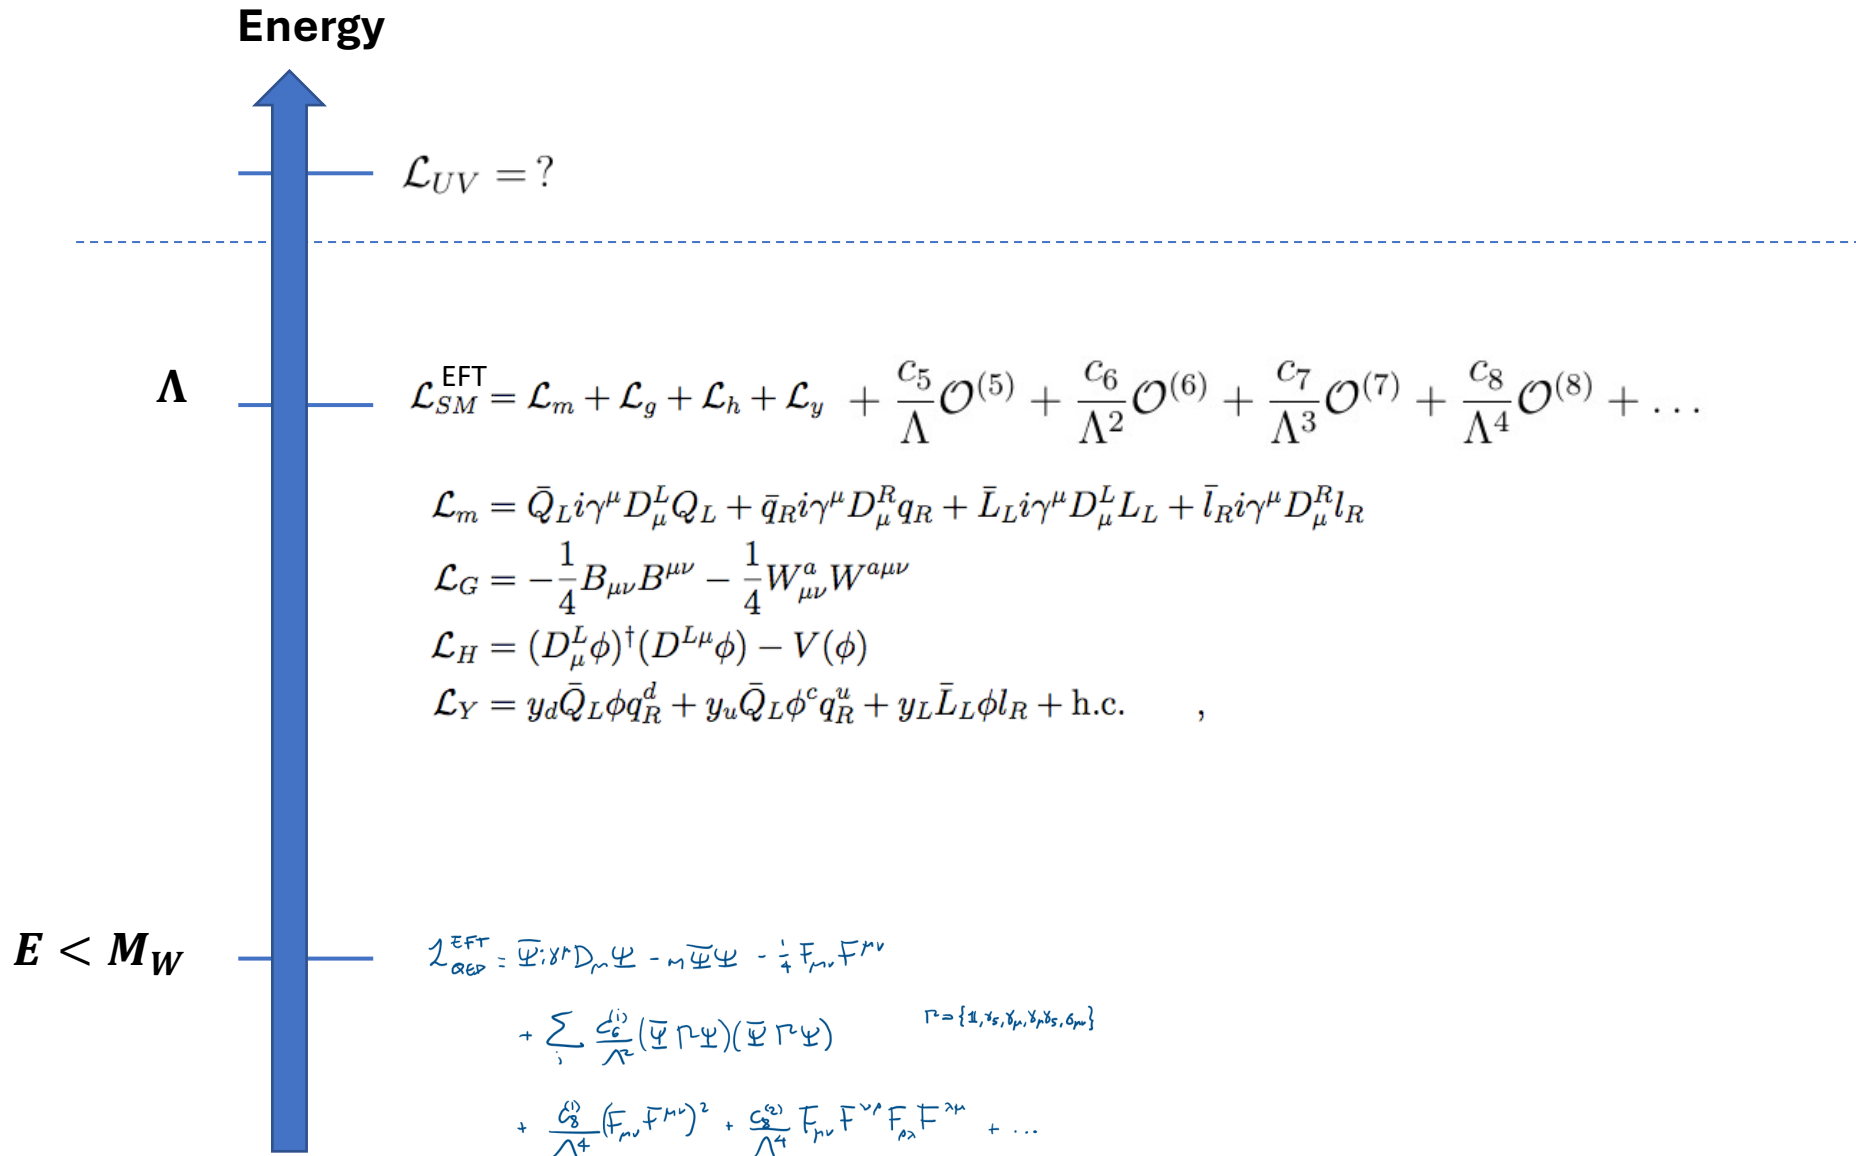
Energy

$\mathcal{L}_{UV} = ?$

$\Lambda$

$\mathcal{L}_{SM}^{\text{EFT}} = \mathcal{L}_m + \mathcal{L}_g + \mathcal{L}_h + \mathcal{L}_y + \frac{c_5}{\Lambda}\mathcal{O}^{(5)} + \frac{c_6}{\Lambda^2}\mathcal{O}^{(6)} + \frac{c_7}{\Lambda^3}\mathcal{O}^{(7)} + \frac{c_8}{\Lambda^4}\mathcal{O}^{(8)} + \dots$

$\mathcal{L}_m = \bar{Q}_L i\gamma^\mu D_\mu^L Q_L + \bar{q}_R i\gamma^\mu D_\mu^R q_R + \bar{L}_L i\gamma^\mu D_\mu^L L_L + \bar{l}_R i\gamma^\mu D_\mu^R l_R$

$\mathcal{L}_G = -\frac{1}{4}B_{\mu\nu}B^{\mu\nu} - \frac{1}{4}W_{\mu\nu}^a W^{a\mu\nu}$

$\mathcal{L}_H = (D_\mu^L\phi)^\dagger(D^{L\mu}\phi) - V(\phi)$

$\mathcal{L}_Y = y_d\bar{Q}_L\phi q_R^d + y_u\bar{Q}_L\phi^c q_R^u + y_L\bar{L}_L\phi l_R + \text{h.c.}$ ,

$E < M_W$

$\mathcal{L}_{QED}^{EFT} = \bar{\Psi} i\gamma^\mu D_\mu \Psi - m\bar{\Psi}\Psi - \frac{1}{4}F_{\mu\nu}F^{\mu\nu}$

$+ \sum_i \frac{c_6^{(i)}}{\Lambda^2}(\bar{\Psi}\Gamma\Psi)(\bar{\Psi}\Gamma\Psi)$ $\Gamma = \{1, \gamma_5, \gamma_\mu, \gamma_\mu\gamma_5, \sigma_{\mu\nu}\}$

$+ \frac{c_8^{(1)}}{\Lambda^4}(F_{\mu\nu}F^{\mu\nu})^2 + \frac{c_8^{(2)}}{\Lambda^4}F_{\mu\nu}F^{\nu\rho}F_{\rho\lambda}F^{\lambda\mu} + \dots$